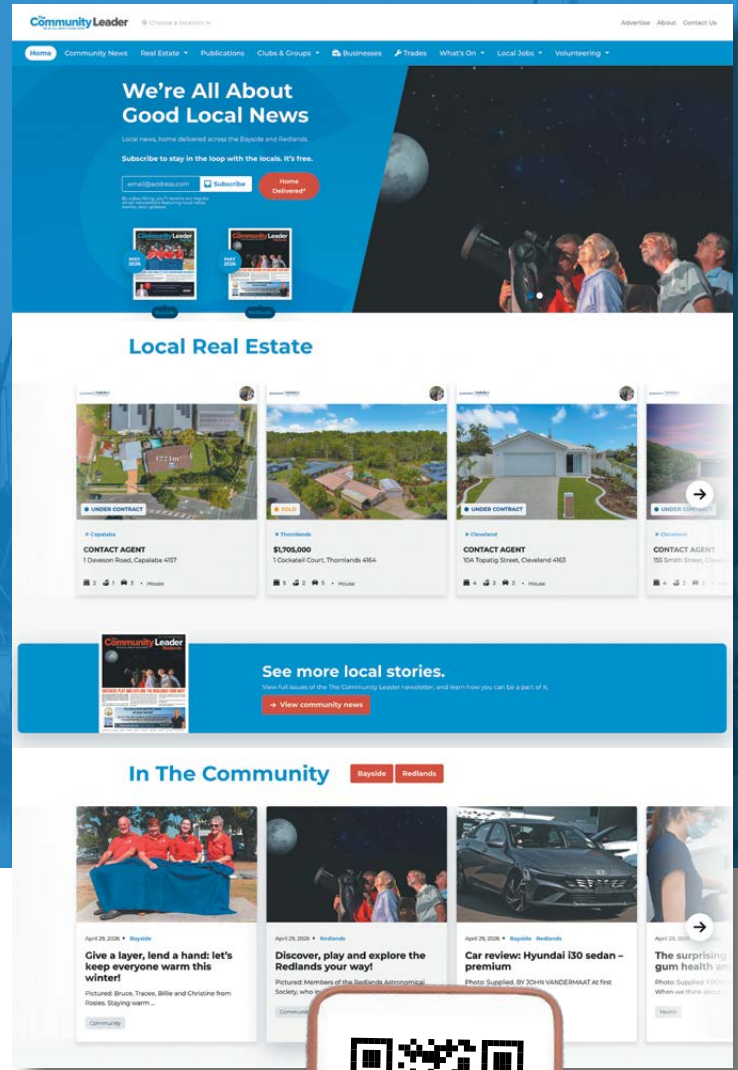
Community Leader

Choose a location

Advertise About Contact Us

Home Community News Real Estate Publications Clubs & Groups Businesses Trades What's On Local Jobs Volunteering

We're All About Good Local News

Local news, home delivered across the Bayside and Redlands.

Subscribe to stay in the loop with the locals. It's free.

email@address.com Subscribe

Home Delivered*

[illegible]

Community Leader

MAY 2026

Community Leader

MAY 2026

Local Real Estate

122 Im²

UNDER CONTRACT

Capalaba

CONTACT AGENT

1 Daveson Road, Capalaba 4157

2 1 3 • House

SOLD

Thornlands

$1,705,000

1 Cockatell Court, Thornlands 4164

5 2 5 • House

UNDER CONTRACT

Cleveland

CONTACT AGENT

10A Topatig Street, Cleveland 4163

4 2 2 • House

UNDER CONTRACT

Cleveland

CONTACT AGENT

155 Smith Street, Clevela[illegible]

4 2 2

Community Leader

See more local stories.

View full issues of the The Community Leader newsletter, and learn how you can be a part of it.

→ View community news

In The Community

Bayside Redlands

April 29, 2026 • Bayside

Give a layer, lend a hand: let's keep everyone warm this winter!

Pictured: Bruce, Tracee, Billie and Christine from Rosies. Staying warm...

Community

April 29, 2026 • Redlands

Discover, play and explore the Redlands your way!

Pictured: Members of the Redlands Astronomical Society, who in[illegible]

Commun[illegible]

April 29, 2026 • Bayside Redlands

Car review: Hyundai i30 sedan – premium

Photo: Supplied. BY JOHN VANDERMAAT At first

April 29, 20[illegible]

The surprising gum health an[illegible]

Photo: Supplied. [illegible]

When we think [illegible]

Health